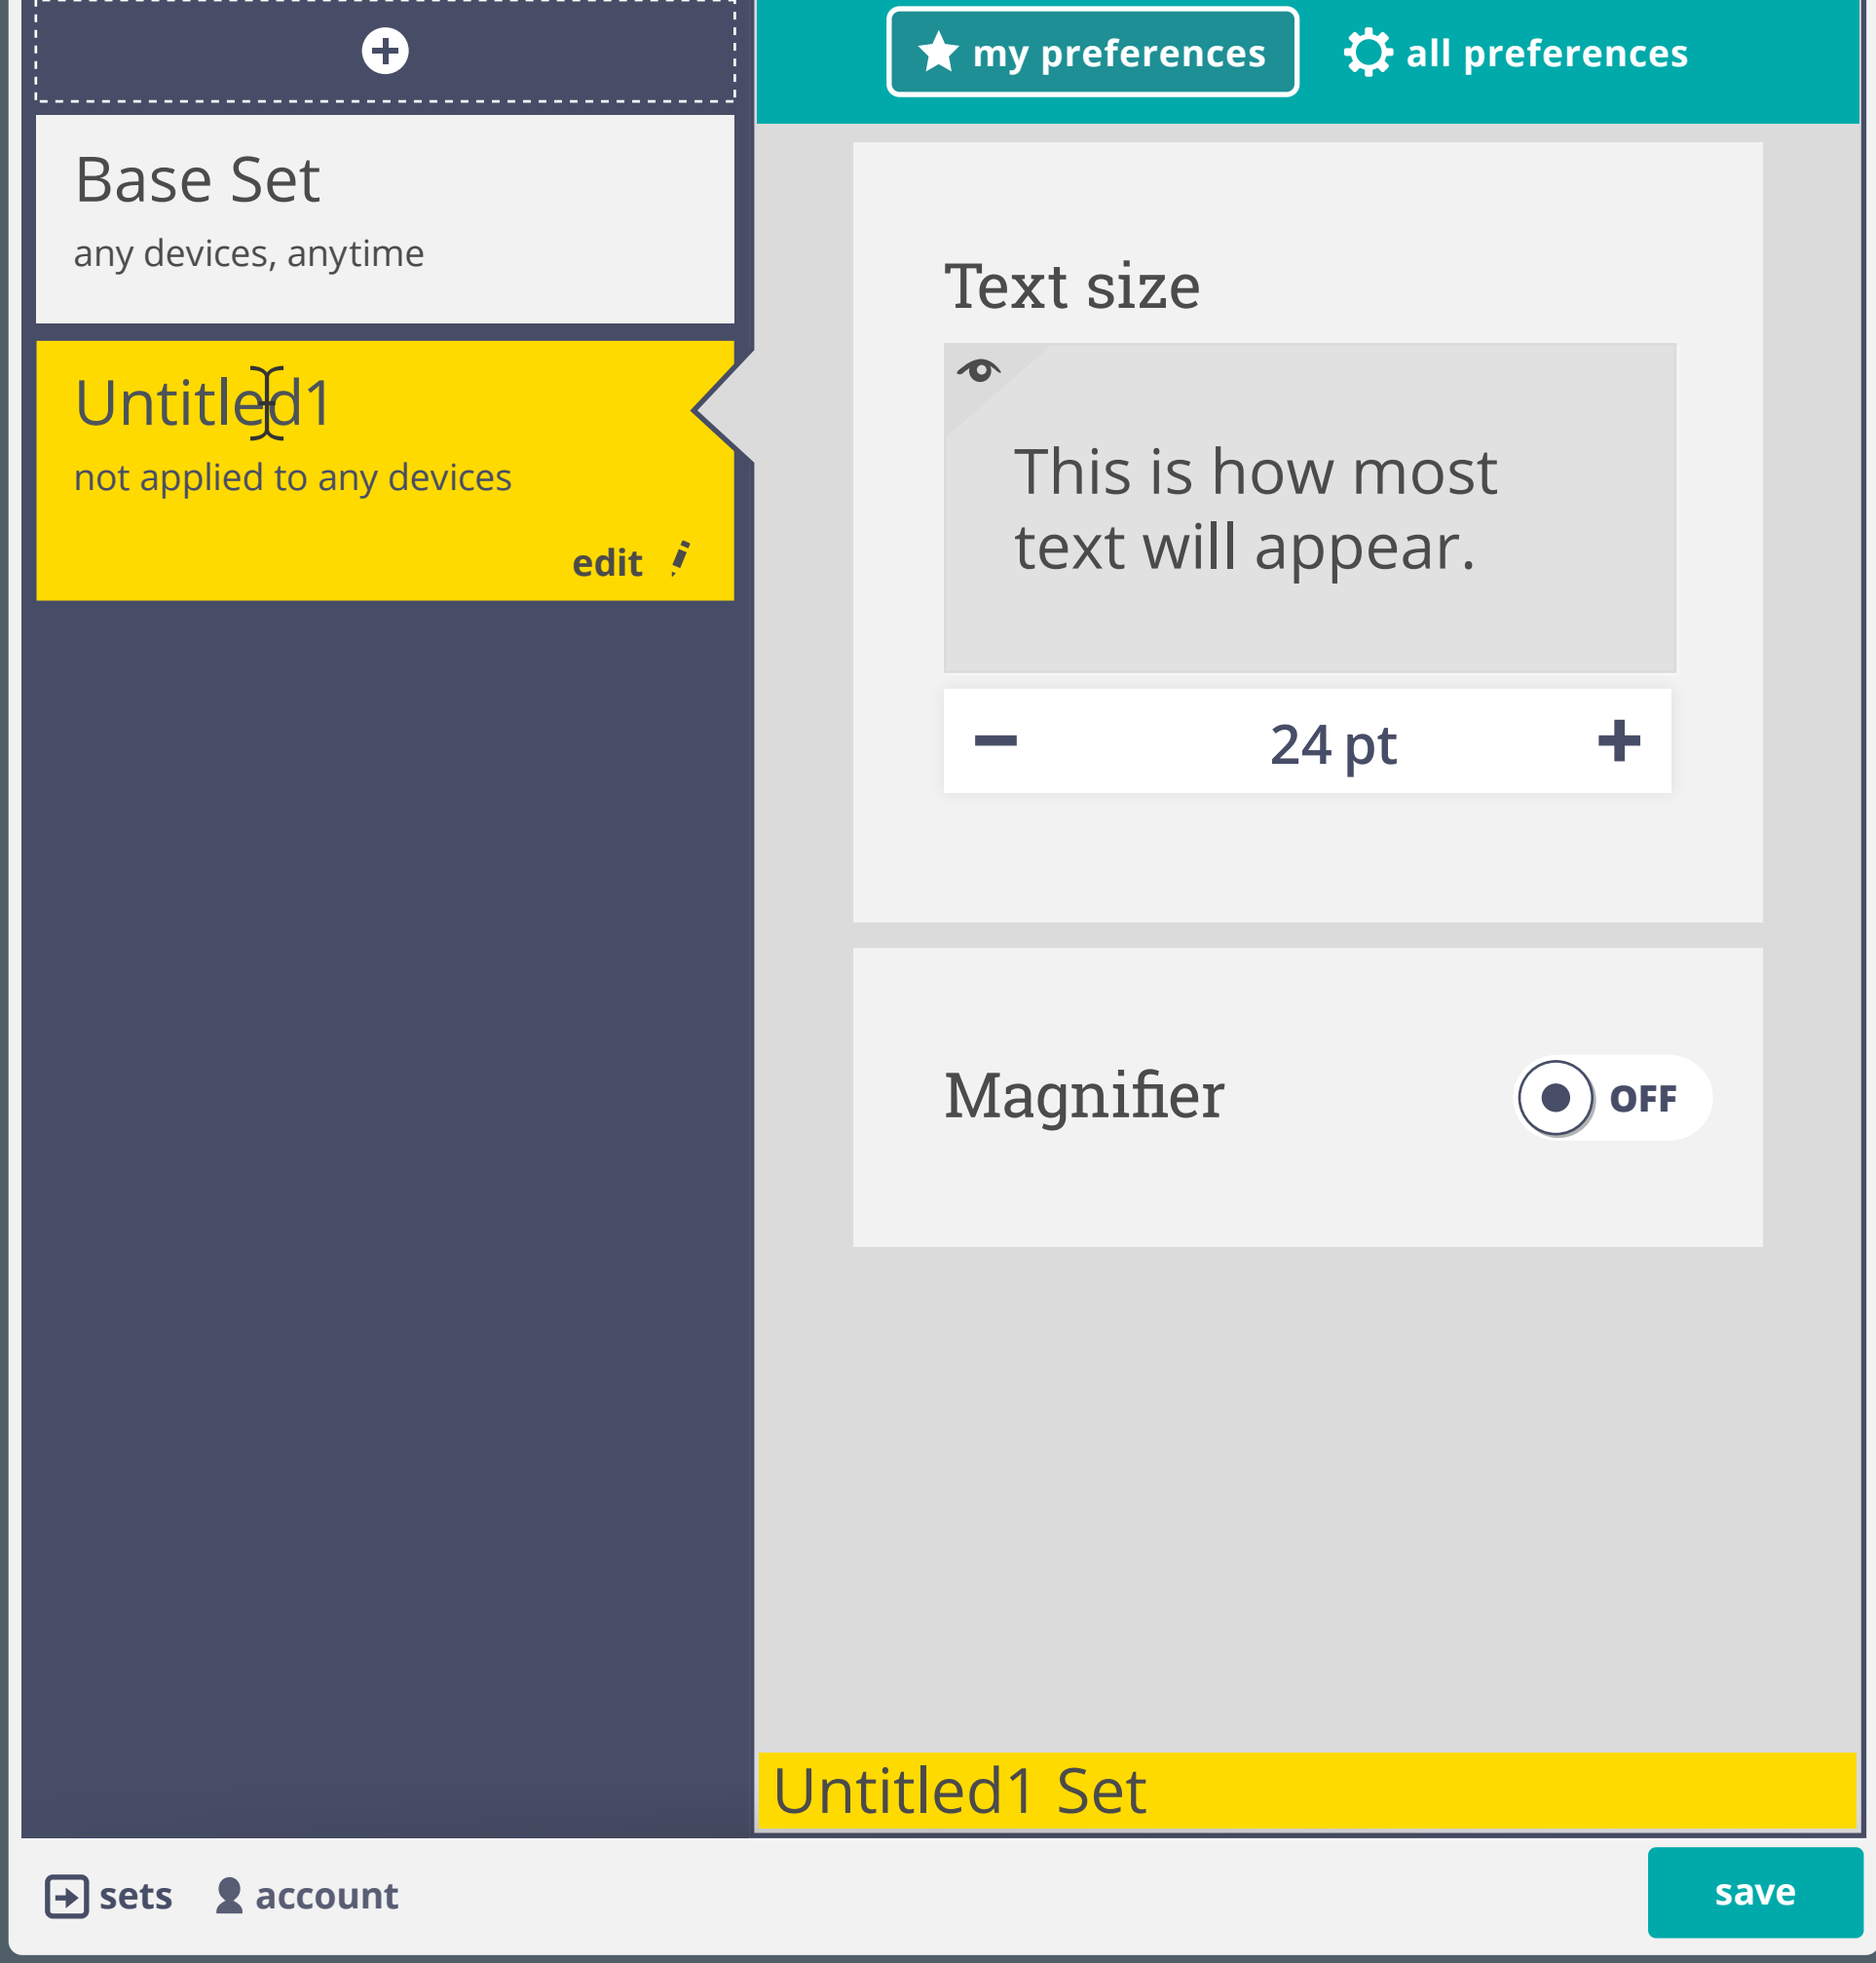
my preferences

all preferences

Base Set

any devices, anytime

Untitled1

not applied to any devices

edit

Text size

This is how most text will appear.

−

24 pt

+

Magnifier

OFF

Untitled1 Set

sets

account

save